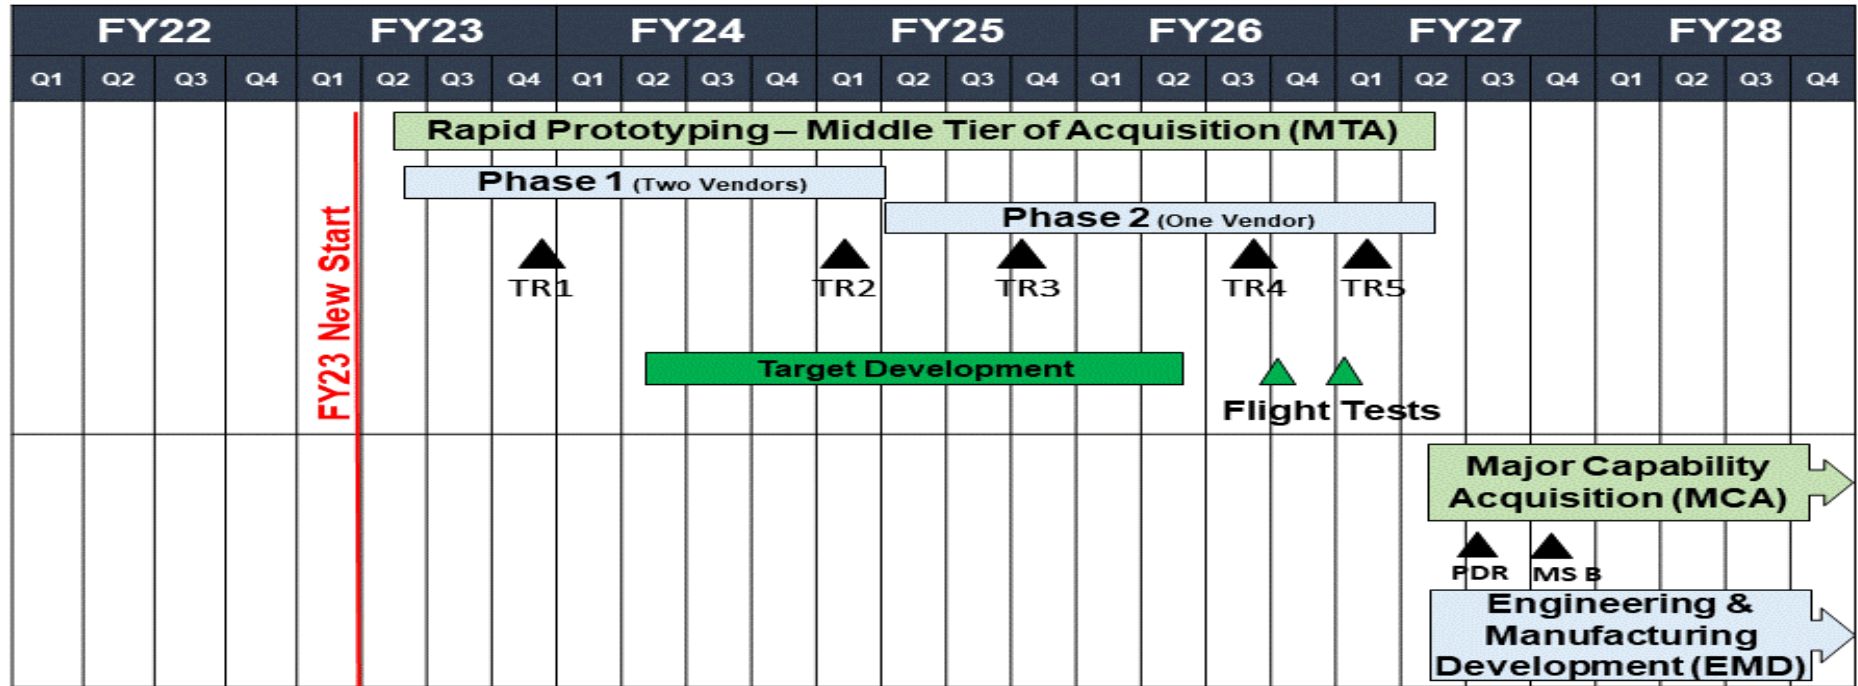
| FY22 | | | | FY23 | | | | FY24 | | | | FY25 | | | | FY26 | | | | FY27 | | | | FY28 | | | |
|---|---|---|---|---|---|---|---|---|---|---|---|---|---|---|---|---|---|---|---|---|---|---|---|---|---|---|---|
| Q1 | Q2 | Q3 | Q4 | Q1 | Q2 | Q3 | Q4 | Q1 | Q2 | Q3 | Q4 | Q1 | Q2 | Q3 | Q4 | Q1 | Q2 | Q3 | Q4 | Q1 | Q2 | Q3 | Q4 | Q1 | Q2 | Q3 | Q4 |

FY23 New Start

Rapid Prototyping – Middle Tier of Acquisition (MTA)

Phase 1 (Two Vendors)

Phase 2 (One Vendor)

TR1

TR2

TR3

TR4

TR5

Target Development

Flight Tests

Major Capability Acquisition (MCA)

PDR

MS B

Engineering & Manufacturing Development (EMD)